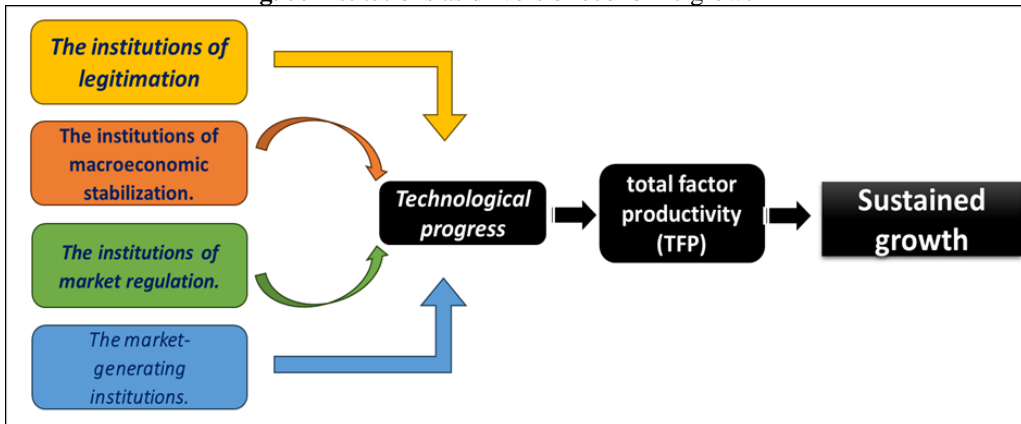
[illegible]

The institutions of legitimation

The institutions of macroeconomic stabilization.

The institutions of market regulation.

The market-generating institutions.

Technological progress

total factor productivity (TFP)

Sustained growth